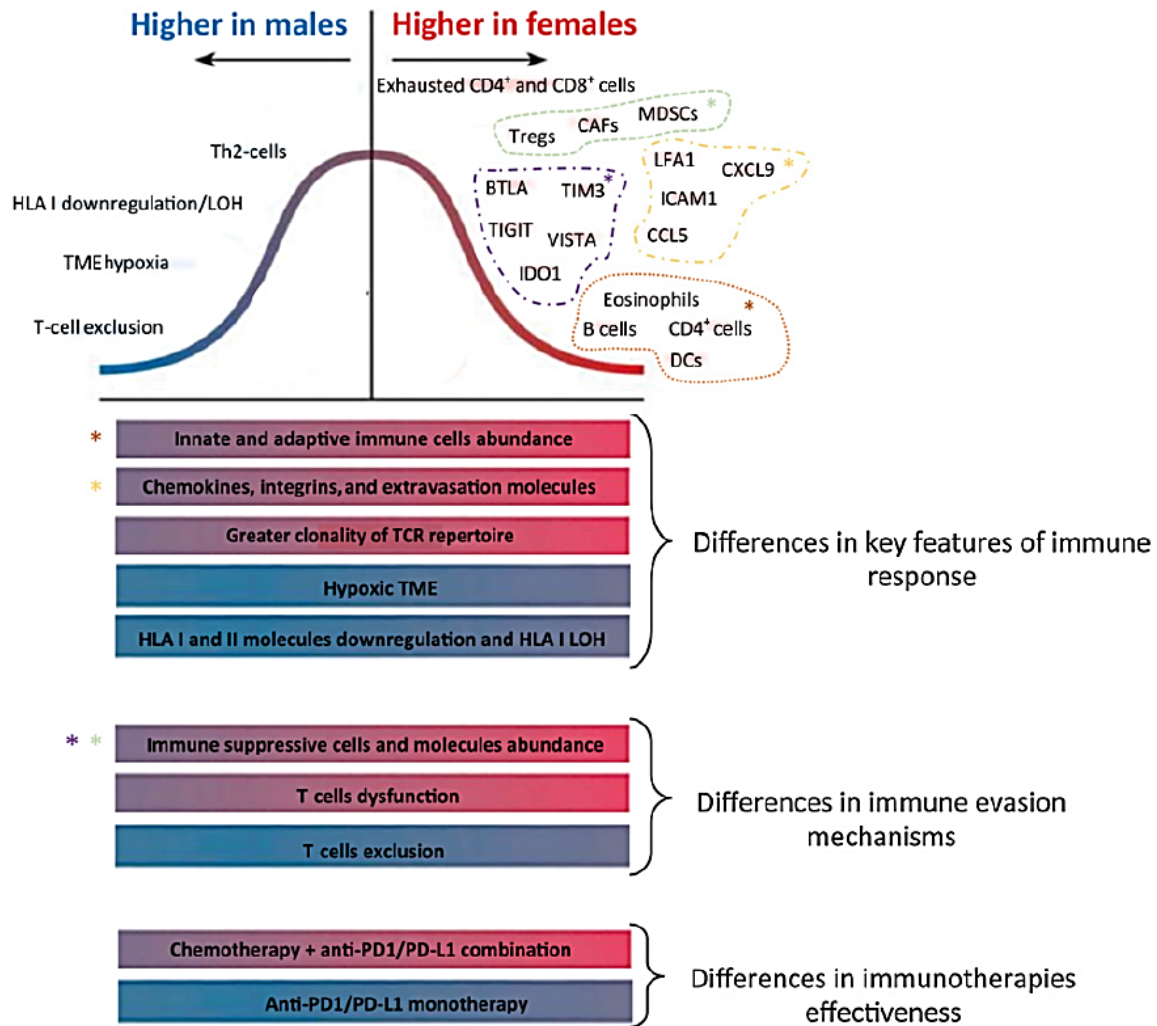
Higher in males

Higher in females

Exhausted CD4$^+$ and CD8$^+$ cells

Tregs CAFs MDSCs *

LFA1 CXCL9 *

ICAM1

CCL5

BTLA TIM3 *

TIGIT VISTA

IDO1

Eosinophils *

B cells CD4$^+$ cells

DCs

Th2-cells

HLA I downregulation/LOH

TME hypoxia

T-cell exclusion

* Innate and adaptive immune cells abundance

* Chemokines, integrins, and extravasation molecules

Greater clonality of TCR repertoire

Hypoxic TME

HLA I and II molecules downregulation and HLA I LOH

Differences in key features of immune response

* * Immune suppressive cells and molecules abundance

T cells dysfunction

T cells exclusion

Differences in immune evasion mechanisms

Chemotherapy + anti-PD1/PD-L1 combination

Anti-PD1/PD-L1 monotherapy

Differences in immunotherapies effectiveness